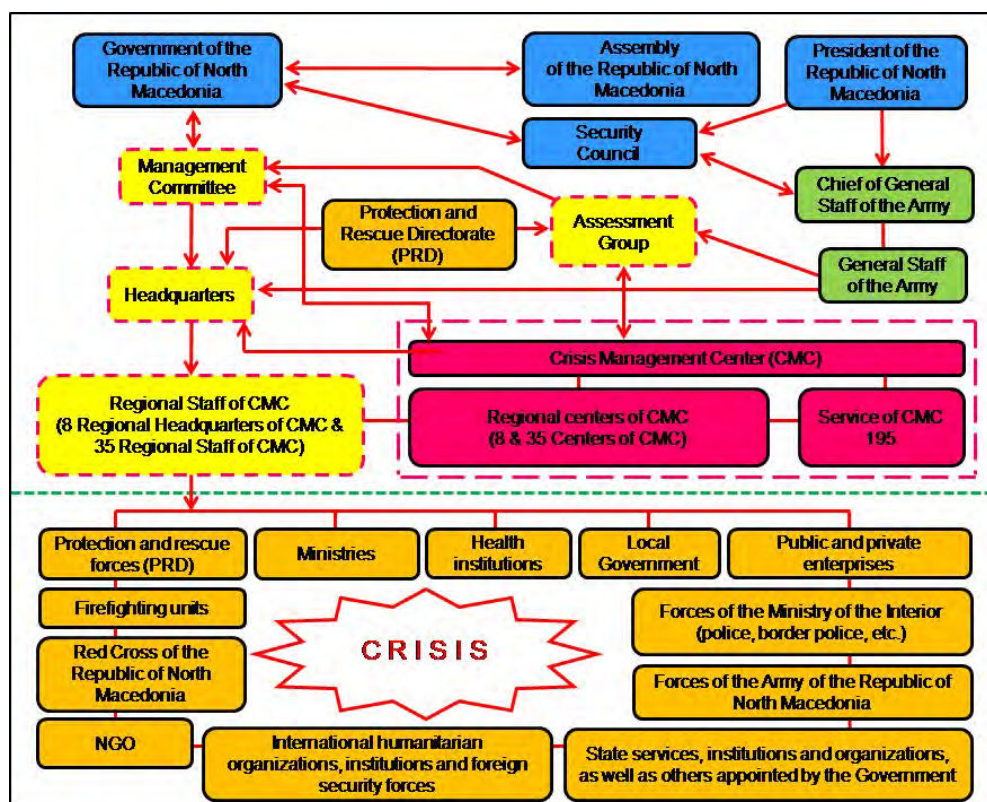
Government of the Republic of North Macedonia

Assembly of the Republic of North Macedonia

President of the Republic of North Macedonia

Security Council

Management Committee

Chief of General Staff of the Army

Protection and Rescue Directorate (PRD)

Assessment Group

General Staff of the Army

Headquarters

Crisis Management Center (CMC)

Regional Staff of CMC (8 Regional Headquarters of CMC & 35 Regional Staff of CMC)

Regional centers of CMC (8 & 35 Centers of CMC)

Service of CMC 195

Protection and rescue forces (PRD)

Ministries

Health institutions

Local Government

Public and private enterprises

Firefighting units

CRISIS

Forces of the Ministry of the Interior (police, border police, etc.)

Red Cross of the Republic of North Macedonia

Forces of the Army of the Republic of North Macedonia

NGO

International humanitarian organizations, institutions and foreign security forces

State services, institutions and organizations, as well as others appointed by the Government